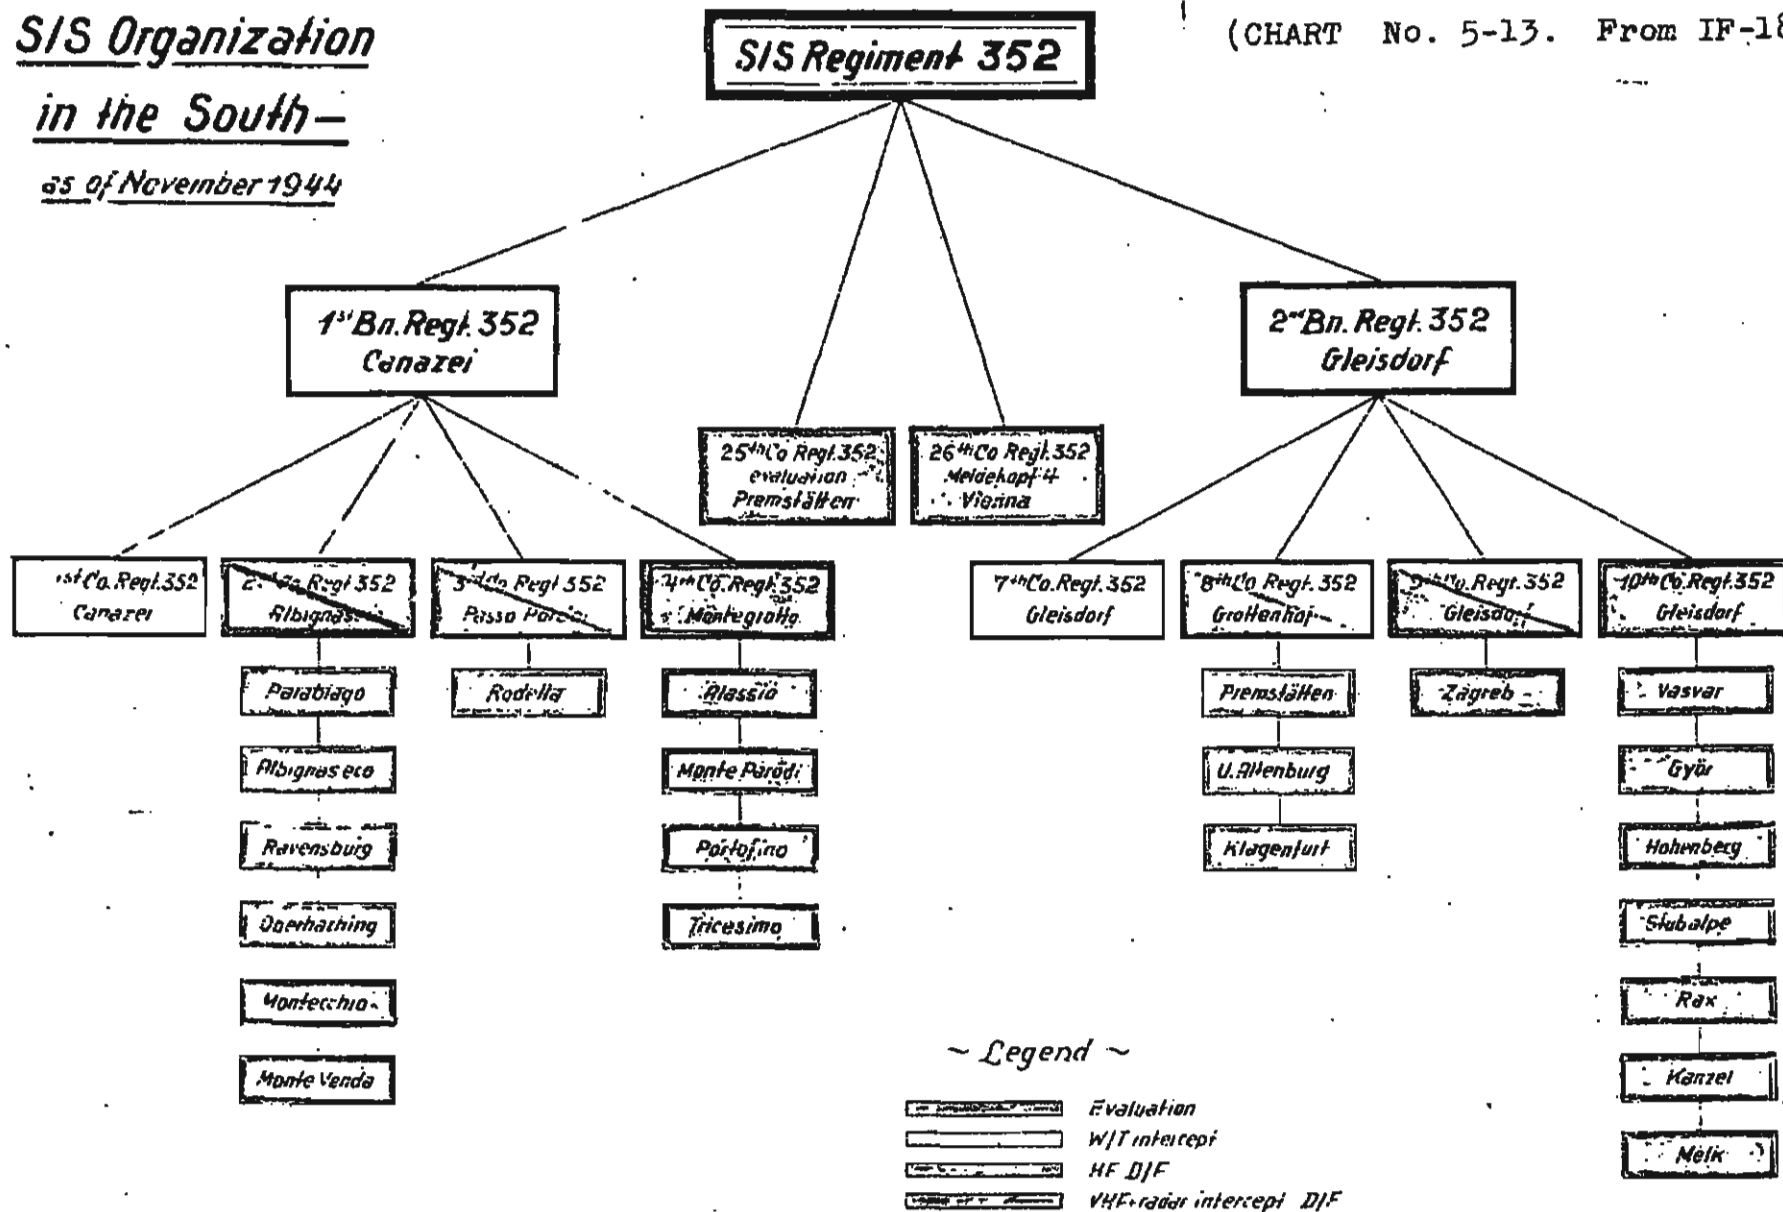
S/S Organization in the South – as of November 1944

S/S Regiment 352

(CHART No. 5-13. From IF-1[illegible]

1st Bn. Regt. 352 Canazei

25th Co Regt. 352 evaluation Premstätten

26th Co Regt. 352 Meldekopf 4 Vienna

2nd Bn. Regt. 352 Gleisdorf

1st Co. Regt. 352 Canazei

2nd Co Regt 352 Albignasego

Parabiago

Albignasego

Ravensburg

Oberhaching

Montecchio

Monte Venda

3rd Co Regt 352 Passo Pordoi

Rodella

4th Co. Regt. 352 Montegrotto

Alassio

Monte Parodi

Portofino

Tricesimo

7th Co. Regt. 352 Gleisdorf

8th Co. Regt. 352 Grottenhof

Premstätten

U. Allenburg

Klagenfurt

9th Co. Regt. 352 Gleisdorf

Zagreb

10th Co. Regt. 352 Gleisdorf

Vasvar

Györ

Hohenberg

Stubalpe

Rax

Kanzel

Melk

~ Legend ~

Evaluation

W/T intercept

HF D/F

VHF+radar intercept D/F